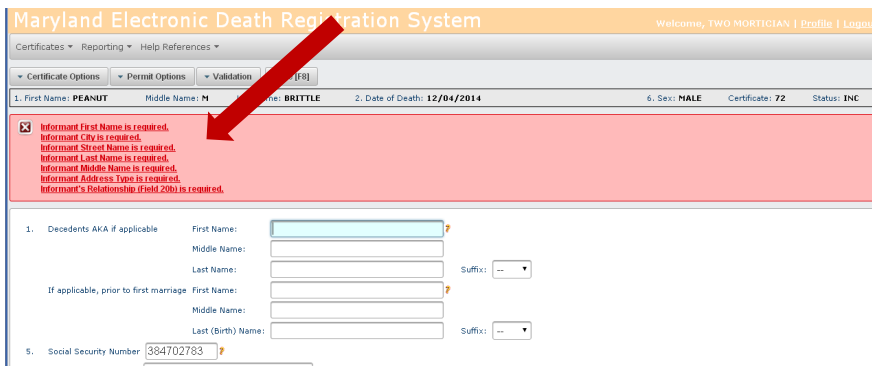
Maryland Electronic Death Registration System

Welcome, TWO MORTICIAN | Profile | Logou

Certificates ▾ Reporting ▾ Help References ▾

▾ Certificate Options ▾ Permit Options ▾ Validation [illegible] [F8]

1. First Name: PEANUT Middle Name: M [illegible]me: BRITTLE 2. Date of Death: 12/04/2014 6. Sex: MALE Certificate: 72 Status: INC

Informant First Name is required.
Informant City is required.
Informant Street Name is required.
Informant Last Name is required.
Informant Middle Name is required.
Informant Address Type is required.
Informant's Relationship (Field 20b) is required.

1. Decedents AKA if applicable First Name:

Middle Name:

Last Name: Suffix: --

If applicable, prior to first marriage First Name:

Middle Name:

Last (Birth) Name: Suffix: --

5. Social Security Number 384702783